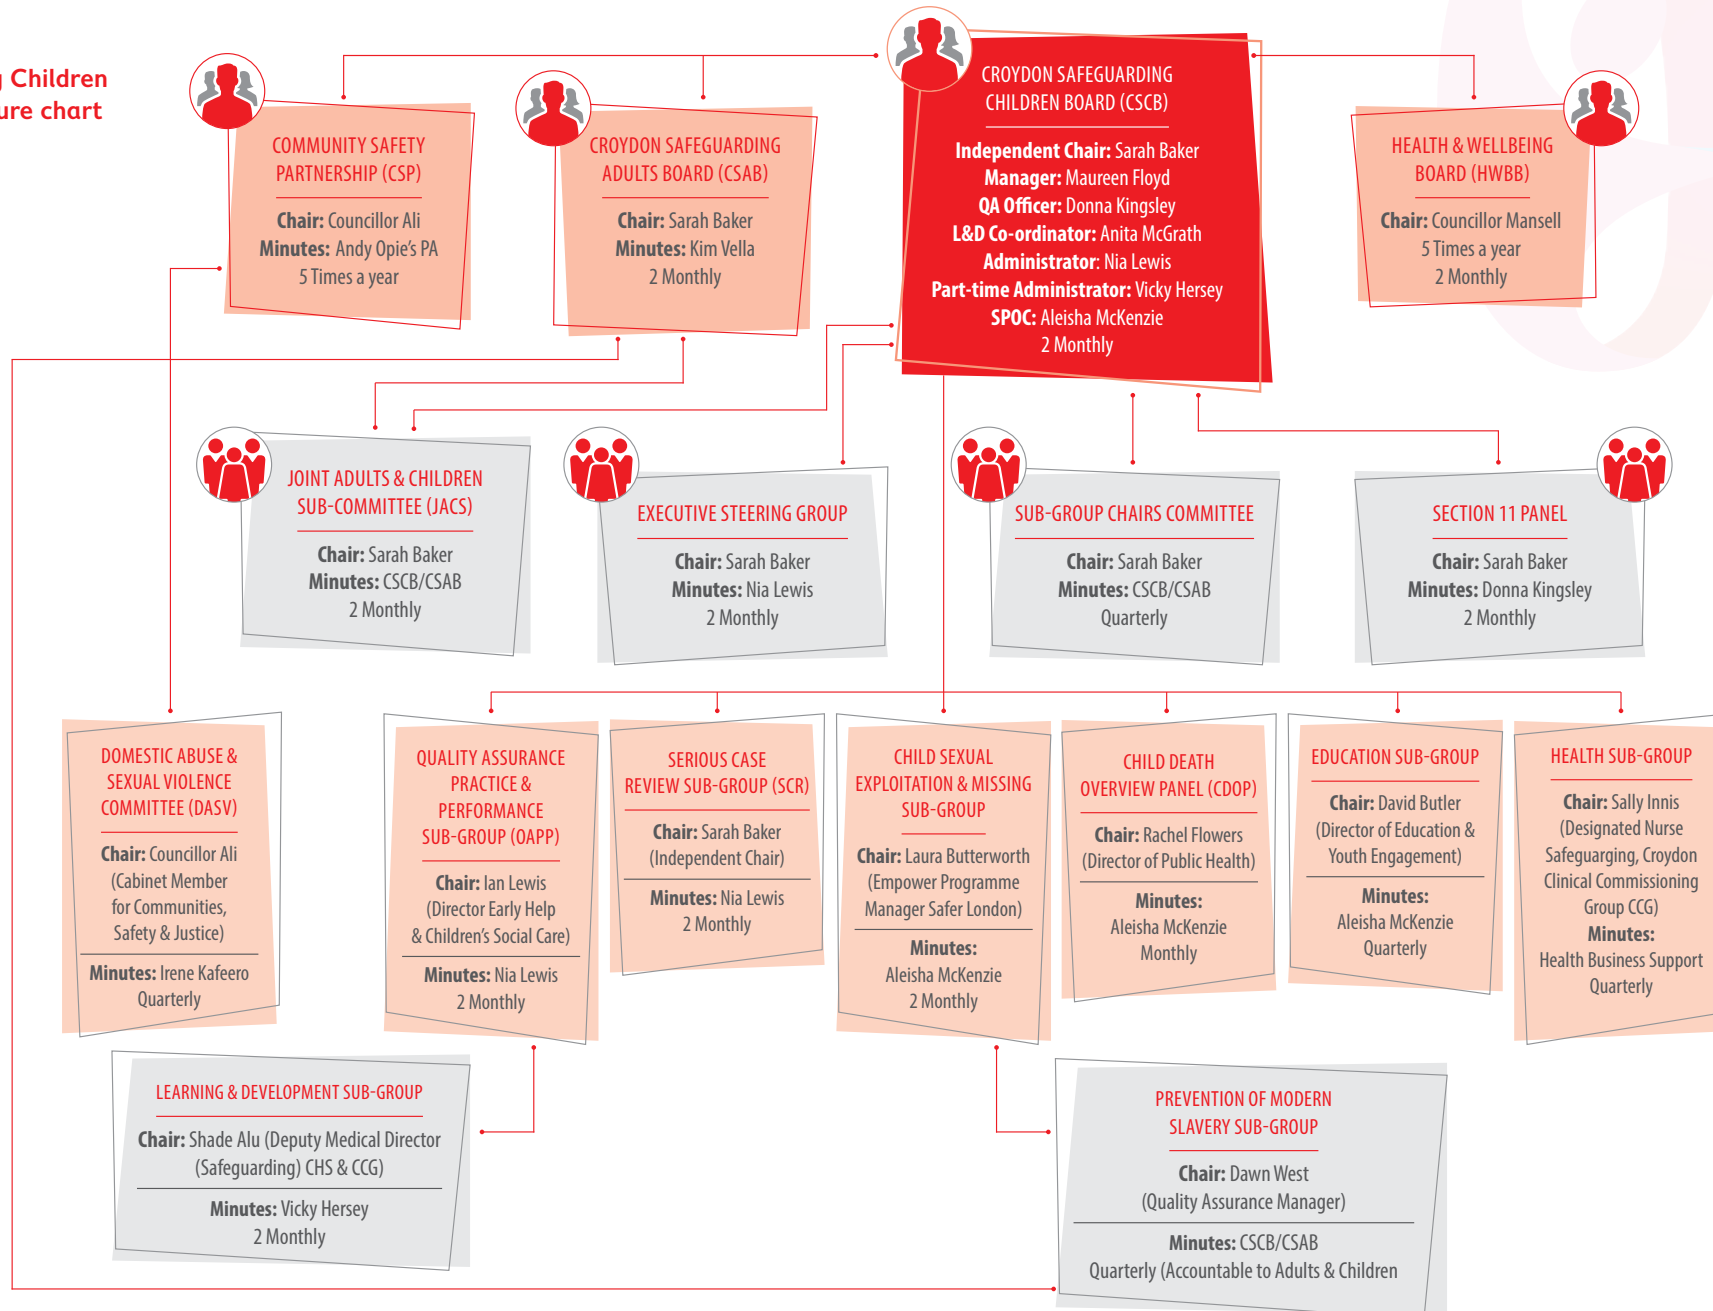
Children
ure chart

COMMUNITY SAFETY PARTNERSHIP (CSP)
Chair: Councillor Ali
Minutes: Andy Opie's PA
5 Times a year

CROYDON SAFEGUARDING ADULTS BOARD (CSAB)
Chair: Sarah Baker
Minutes: Kim Vella
2 Monthly

CROYDON SAFEGUARDING CHILDREN BOARD (CSCB)
Independent Chair: Sarah Baker
Manager: Maureen Floyd
QA Officer: Donna Kingsley
L&D Co-ordinator: Anita McGrath
Administrator: Nia Lewis
Part-time Administrator: Vicky Hersey
SPOC: Aleisha McKenzie
2 Monthly

HEALTH & WELLBEING BOARD (HWBB)
Chair: Councillor Mansell
5 Times a year
2 Monthly

JOINT ADULTS & CHILDREN SUB-COMMITTEE (JACS)
Chair: Sarah Baker
Minutes: CSCB/CSAB
2 Monthly

EXECUTIVE STEERING GROUP
Chair: Sarah Baker
Minutes: Nia Lewis
2 Monthly

SUB-GROUP CHAIRS COMMITTEE
Chair: Sarah Baker
Minutes: CSCB/CSAB
Quarterly

SECTION 11 PANEL
Chair: Sarah Baker
Minutes: Donna Kingsley
2 Monthly

DOMESTIC ABUSE & SEXUAL VIOLENCE COMMITTEE (DASV)
Chair: Councillor Ali (Cabinet Member for Communities, Safety & Justice)
Minutes: Irene Kafeero
Quarterly

QUALITY ASSURANCE PRACTICE & PERFORMANCE SUB-GROUP (QAPP)
Chair: Ian Lewis (Director Early Help & Children's Social Care)
Minutes: Nia Lewis
2 Monthly

SERIOUS CASE REVIEW SUB-GROUP (SCR)
Chair: Sarah Baker (Independent Chair)
Minutes: Nia Lewis
2 Monthly

CHILD SEXUAL EXPLOITATION & MISSING SUB-GROUP
Chair: Laura Butterworth (Empower Programme Manager Safer London)
Minutes: Aleisha McKenzie
2 Monthly

CHILD DEATH OVERVIEW PANEL (CDOP)
Chair: Rachel Flowers (Director of Public Health)
Minutes: Aleisha McKenzie
Monthly

EDUCATION SUB-GROUP
Chair: David Butler (Director of Education & Youth Engagement)
Minutes: Aleisha McKenzie
Quarterly

HEALTH SUB-GROUP
Chair: Sally Innis (Designated Nurse Safeguarging, Croydon Clinical Commissioning Group CCG)
Minutes: Health Business Support
Quarterly

LEARNING & DEVELOPMENT SUB-GROUP
Chair: Shade Alu (Deputy Medical Director (Safeguarding) CHS & CCG)
Minutes: Vicky Hersey
2 Monthly

PREVENTION OF MODERN SLAVERY SUB-GROUP
Chair: Dawn West (Quality Assurance Manager)
Minutes: CSCB/CSAB
Quarterly (Accountable to Adults & Children